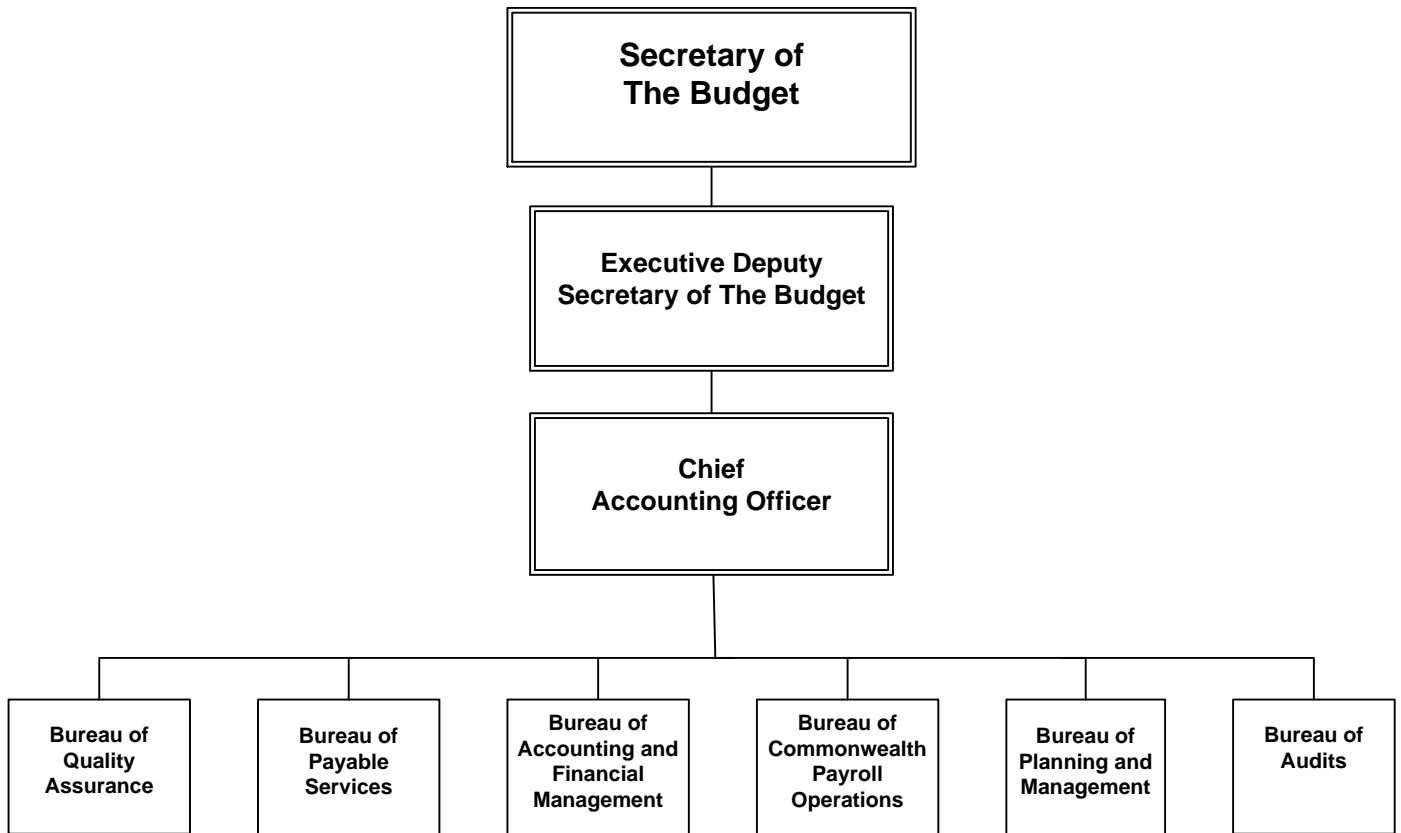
Secretary of The Budget

Executive Deputy Secretary of The Budget

Chief Accounting Officer

Bureau of Quality Assurance

Bureau of Payable Services

Bureau of Accounting and Financial Management

Bureau of Commonwealth Payroll Operations

Bureau of Planning and Management

Bureau of Audits